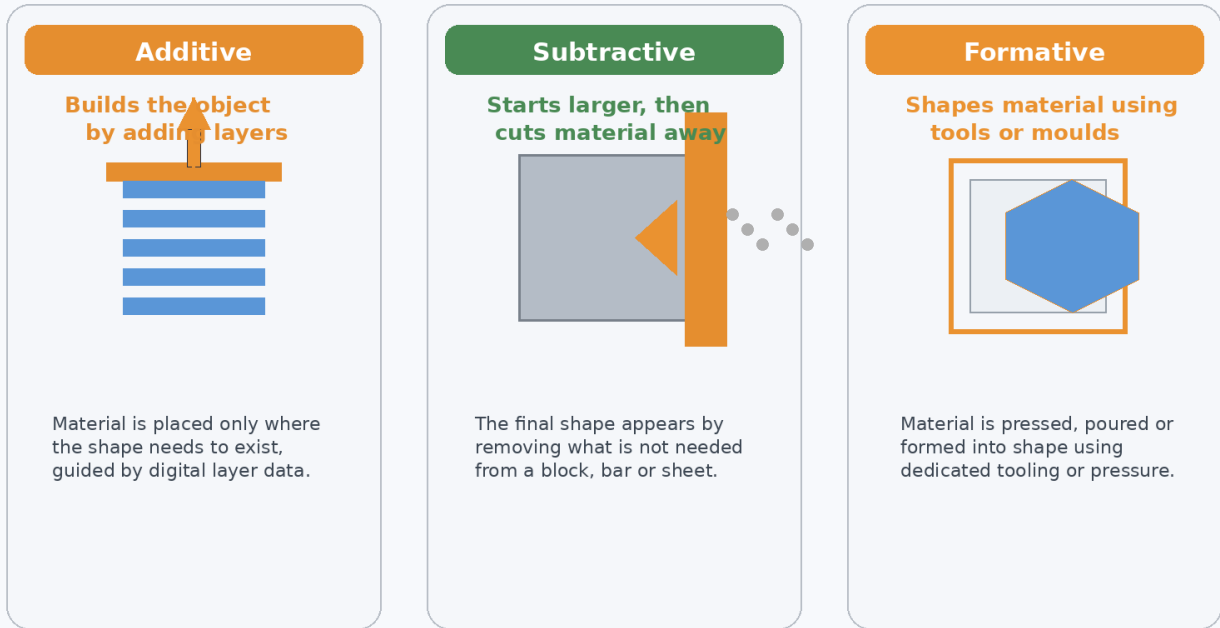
Additive

Builds the object by adding layers

Material is placed only where the shape needs to exist, guided by digital layer data.

Subtractive

Starts larger, then cuts material away

The final shape appears by removing what is not needed from a block, bar or sheet.

Formative

Shapes material using tools or moulds

Material is pressed, poured or formed into shape using dedicated tooling or pressure.